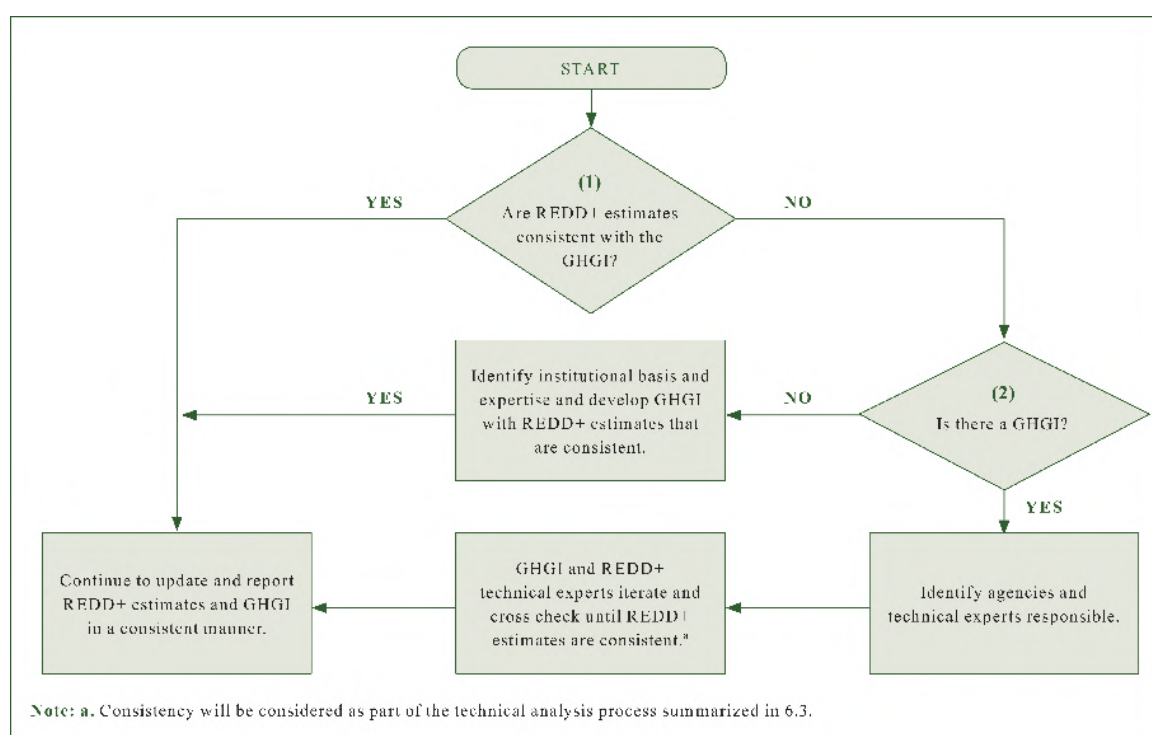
START

(1)
Are REDD+ estimates consistent with the GHGI?

YES

NO

(2)
Is there a GHGI?

NO

Identify institutional basis and expertise and develop GHGI with REDD+ estimates that are consistent.

YES

YES

Continue to update and report REDD+ estimates and GHGI in a consistent manner.

GHGI and REDD+ technical experts iterate and cross check until REDD+ estimates are consistent.$^a$

Identify agencies and technical experts responsible.

Note: a. Consistency will be considered as part of the technical analysis process summarized in 6.3.